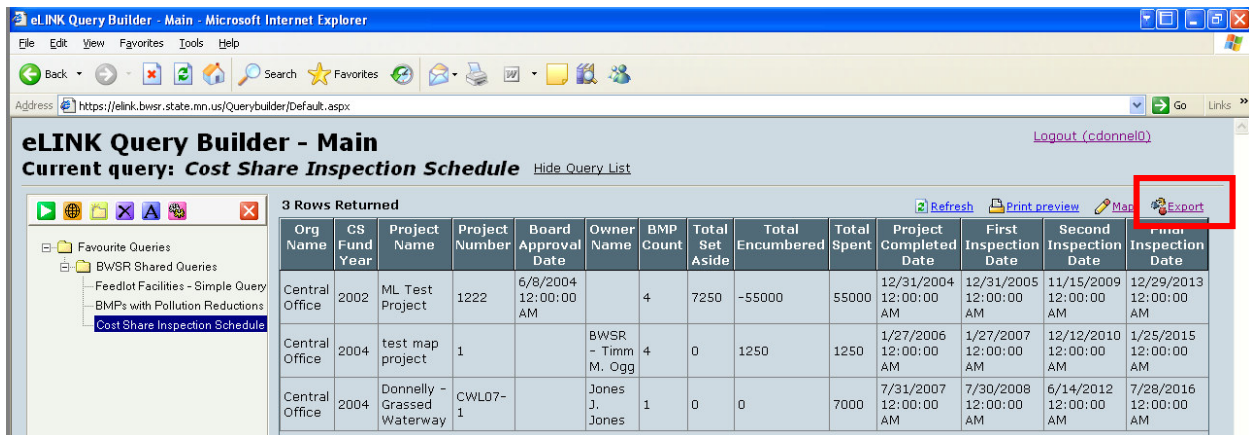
eLINK Query Builder - Main - Microsoft Internet Explorer

File Edit View Favorites Tools Help

Back Search Favorites

Address https://elink.bwsr.state.mn.us/Querybuilder/Default.aspx Go Links

eLINK Query Builder - Main

Current query: Cost Share Inspection Schedule Hide Query List

Logout (cdonnel0)

Favourite Queries
BWSR Shared Queries
Feedlot Facilities - Simple Query
BMPs with Pollution Reductions
Cost Share Inspection Schedule

3 Rows Returned

Refresh Print preview Map Export

| Org Name | CS Fund Year | Project Name | Project Number | Board Approval Date | Owner Name | BMP Count | Total Set Aside | Total Encumbered | Total Spent | Project Completed Date | First Inspection Date | Second Inspection Date | Final Inspection Date |
|---|---|---|---|---|---|---|---|---|---|---|---|---|---|
| Central Office | 2002 | ML Test Project | 1222 | 6/8/2004 12:00:00 AM | | 4 | 7250 | -55000 | 55000 | 12/31/2004 12:00:00 AM | 12/31/2005 12:00:00 AM | 11/15/2009 12:00:00 AM | 12/29/2013 12:00:00 AM |
| Central Office | 2004 | test map project | 1 | | BWSR - Timm M. Ogg | 4 | 0 | 1250 | 1250 | 1/27/2006 12:00:00 AM | 1/27/2007 12:00:00 AM | 12/12/2010 12:00:00 AM | 1/25/2015 12:00:00 AM |
| Central Office | 2004 | Donnelly - Grassed Waterway | CWL07-1 | | Jones J. Jones | 1 | 0 | 0 | 7000 | 7/31/2007 12:00:00 AM | 7/30/2008 12:00:00 AM | 6/14/2012 12:00:00 AM | 7/28/2016 12:00:00 AM |